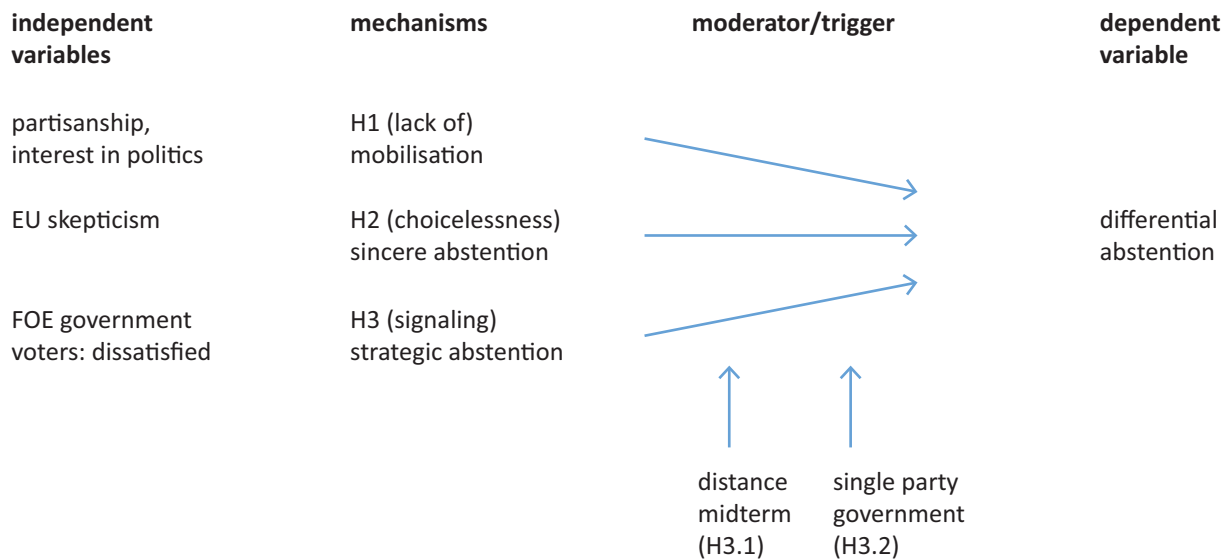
independent variables

mechanisms

moderator/trigger

dependent variable

partisanship, interest in politics

H1 (lack of) mobilisation

EU skepticism

H2 (choicelessness) sincere abstention

differential abstention

FOE government voters: dissatisfied

H3 (signaling) strategic abstention

distance midterm (H3.1)

single party government (H3.2)